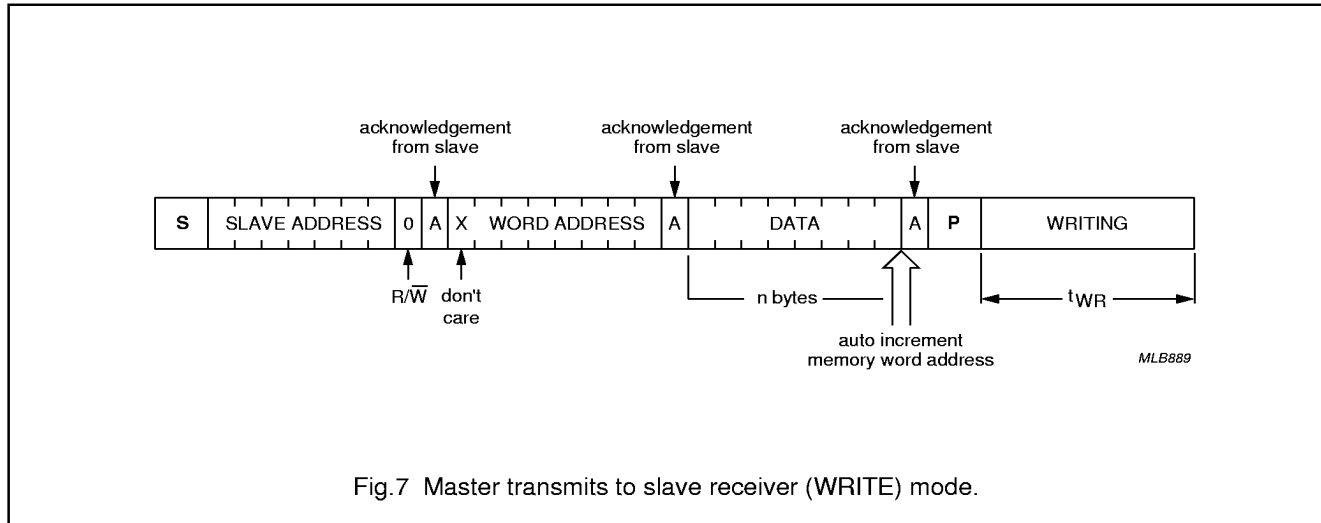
acknowledgement from slave

acknowledgement from slave

acknowledgement from slave

S | SLAVE ADDRESS | 0 | A | X | WORD ADDRESS | A | DATA | A | P | WRITING

R/$\overline{W}$

don't care

n bytes

auto increment memory word address

$t_{WR}$

MLB889

Fig.7 Master transmits to slave receiver (WRITE) mode.